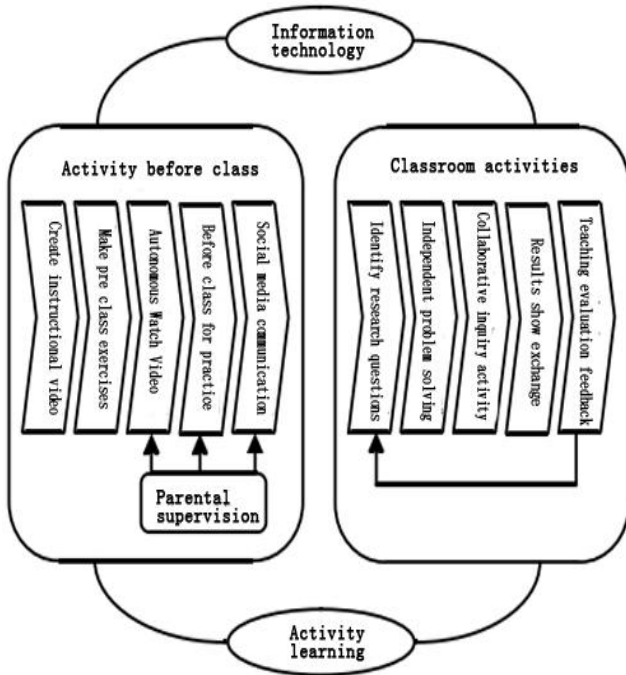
Information technology

Activity before class

Create instructional video

Make pre class exercises

Autonomous Watch Video

Before class for practice

Social media communication

Parental supervision

Classroom activities

Identify research questions

Independent problem solving

Collaborative inquiry activity

Results show exchange

Teaching evaluation feedback

Activity learning